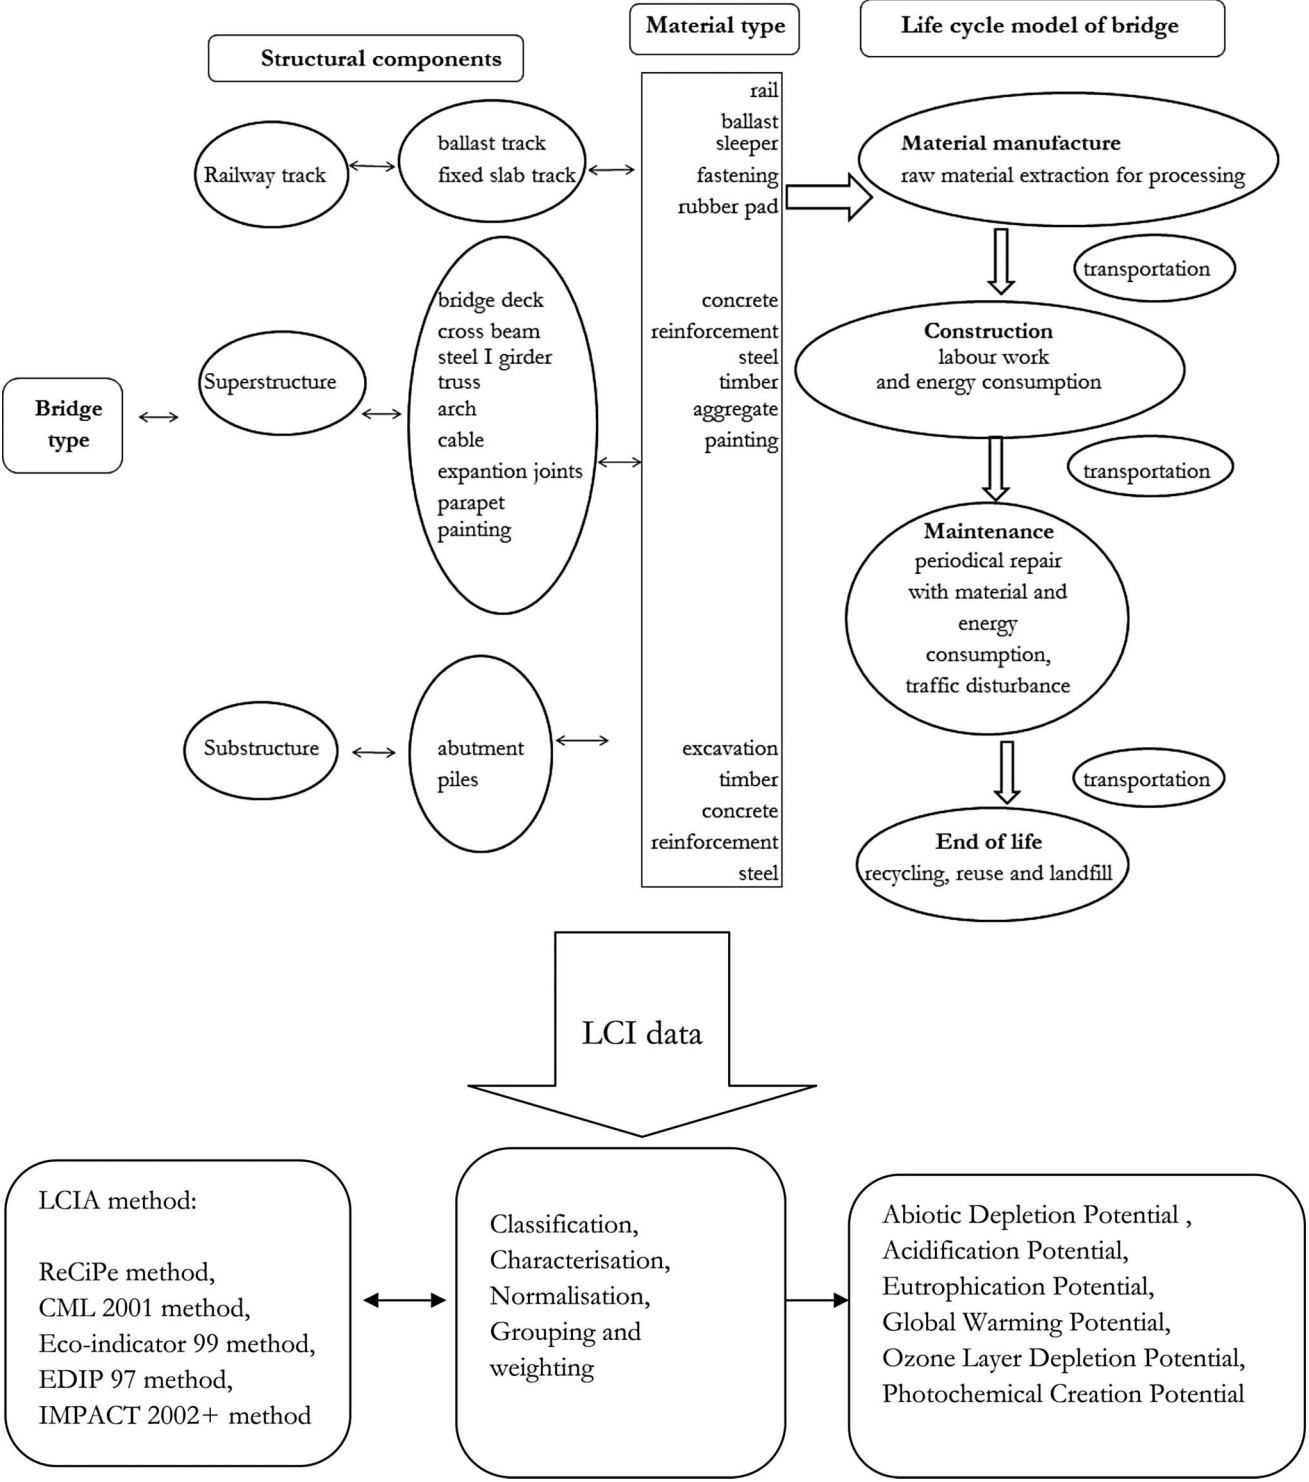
Structural components

Material type

Life cycle model of bridge

Railway track

ballast track
fixed slab track

rail
ballast
sleeper
fastening
rubber pad

Material manufacture
raw material extraction for processing

transportation

Bridge type

Superstructure

bridge deck
cross beam
steel I girder
truss
arch
cable
expantion joints
parapet
painting

concrete
reinforcement
steel
timber
aggregate
painting

Construction
labour work
and energy consumption

transportation

Maintenance
periodical repair with material and energy consumption, traffic disturbance

Substructure

abutment
piles

excavation
timber
concrete
reinforcement
steel

transportation

End of life
recycling, reuse and landfill

LCI data

LCIA method:

ReCiPe method,
CML 2001 method,
Eco-indicator 99 method,
EDIP 97 method,
IMPACT 2002+ method

Classification,
Characterisation,
Normalisation,
Grouping and weighting

Abiotic Depletion Potential ,
Acidification Potential,
Eutrophication Potential,
Global Warming Potential,
Ozone Layer Depletion Potential,
Photochemical Creation Potential